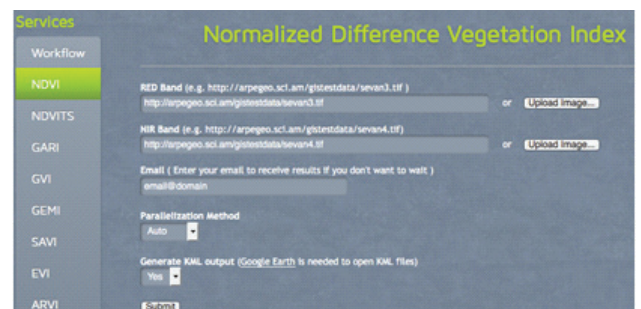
Services

Workflow

NDVI

NDVITS

GARI

GVI

GEMI

SAVI

EVI

ARVI

Normalized Difference Vegetation Index

RED Band (e.g. http://arpegeo.sci.am/gistestdata/sevan3.tif )

http://arpegeo.sci.am/gistestdata/sevan3.tif

or Upload Image...

NIR Band (e.g. http://arpegeo.sci.am/gistestdata/sevan4.tif)

http://arpegeo.sci.am/gistestdata/sevan4.tif

or Upload Image...

Email ( Enter your email to receive results if you don't want to wait )

email@domain

Parallelization Method

Auto

Generate KML output (Google Earth is needed to open KML files)

Yes

Submit